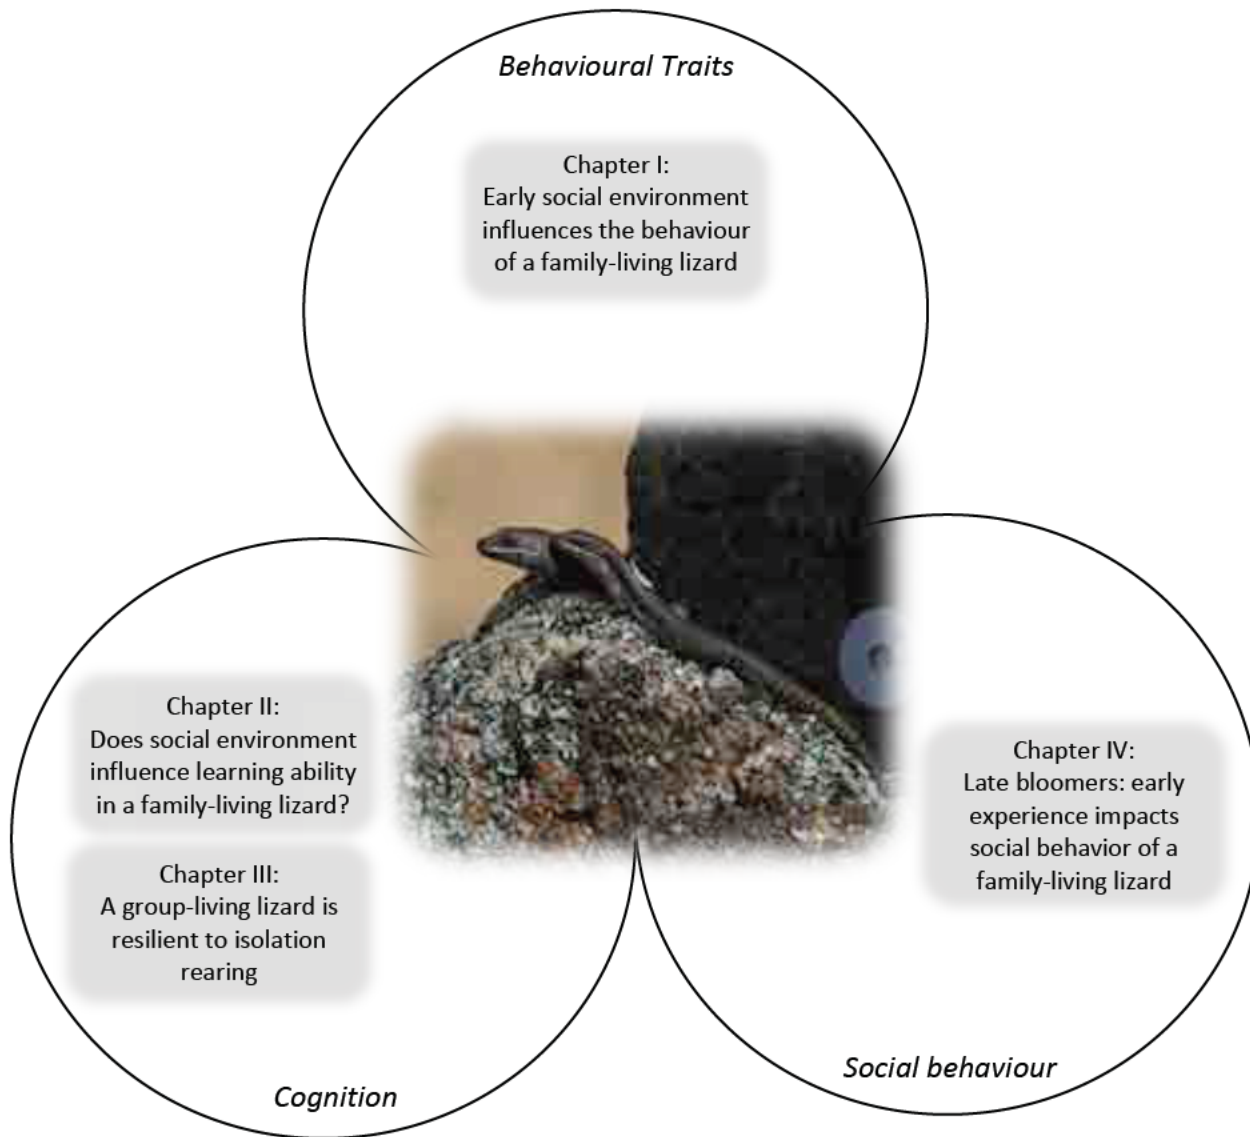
*Behavioural Traits*

Chapter I:
Early social environment influences the behaviour of a family-living lizard

Chapter II:
Does social environment influence learning ability in a family-living lizard?

Chapter III:
A group-living lizard is resilient to isolation rearing

Chapter IV:
Late bloomers: early experience impacts social behavior of a family-living lizard

*Cognition*

*Social behaviour*